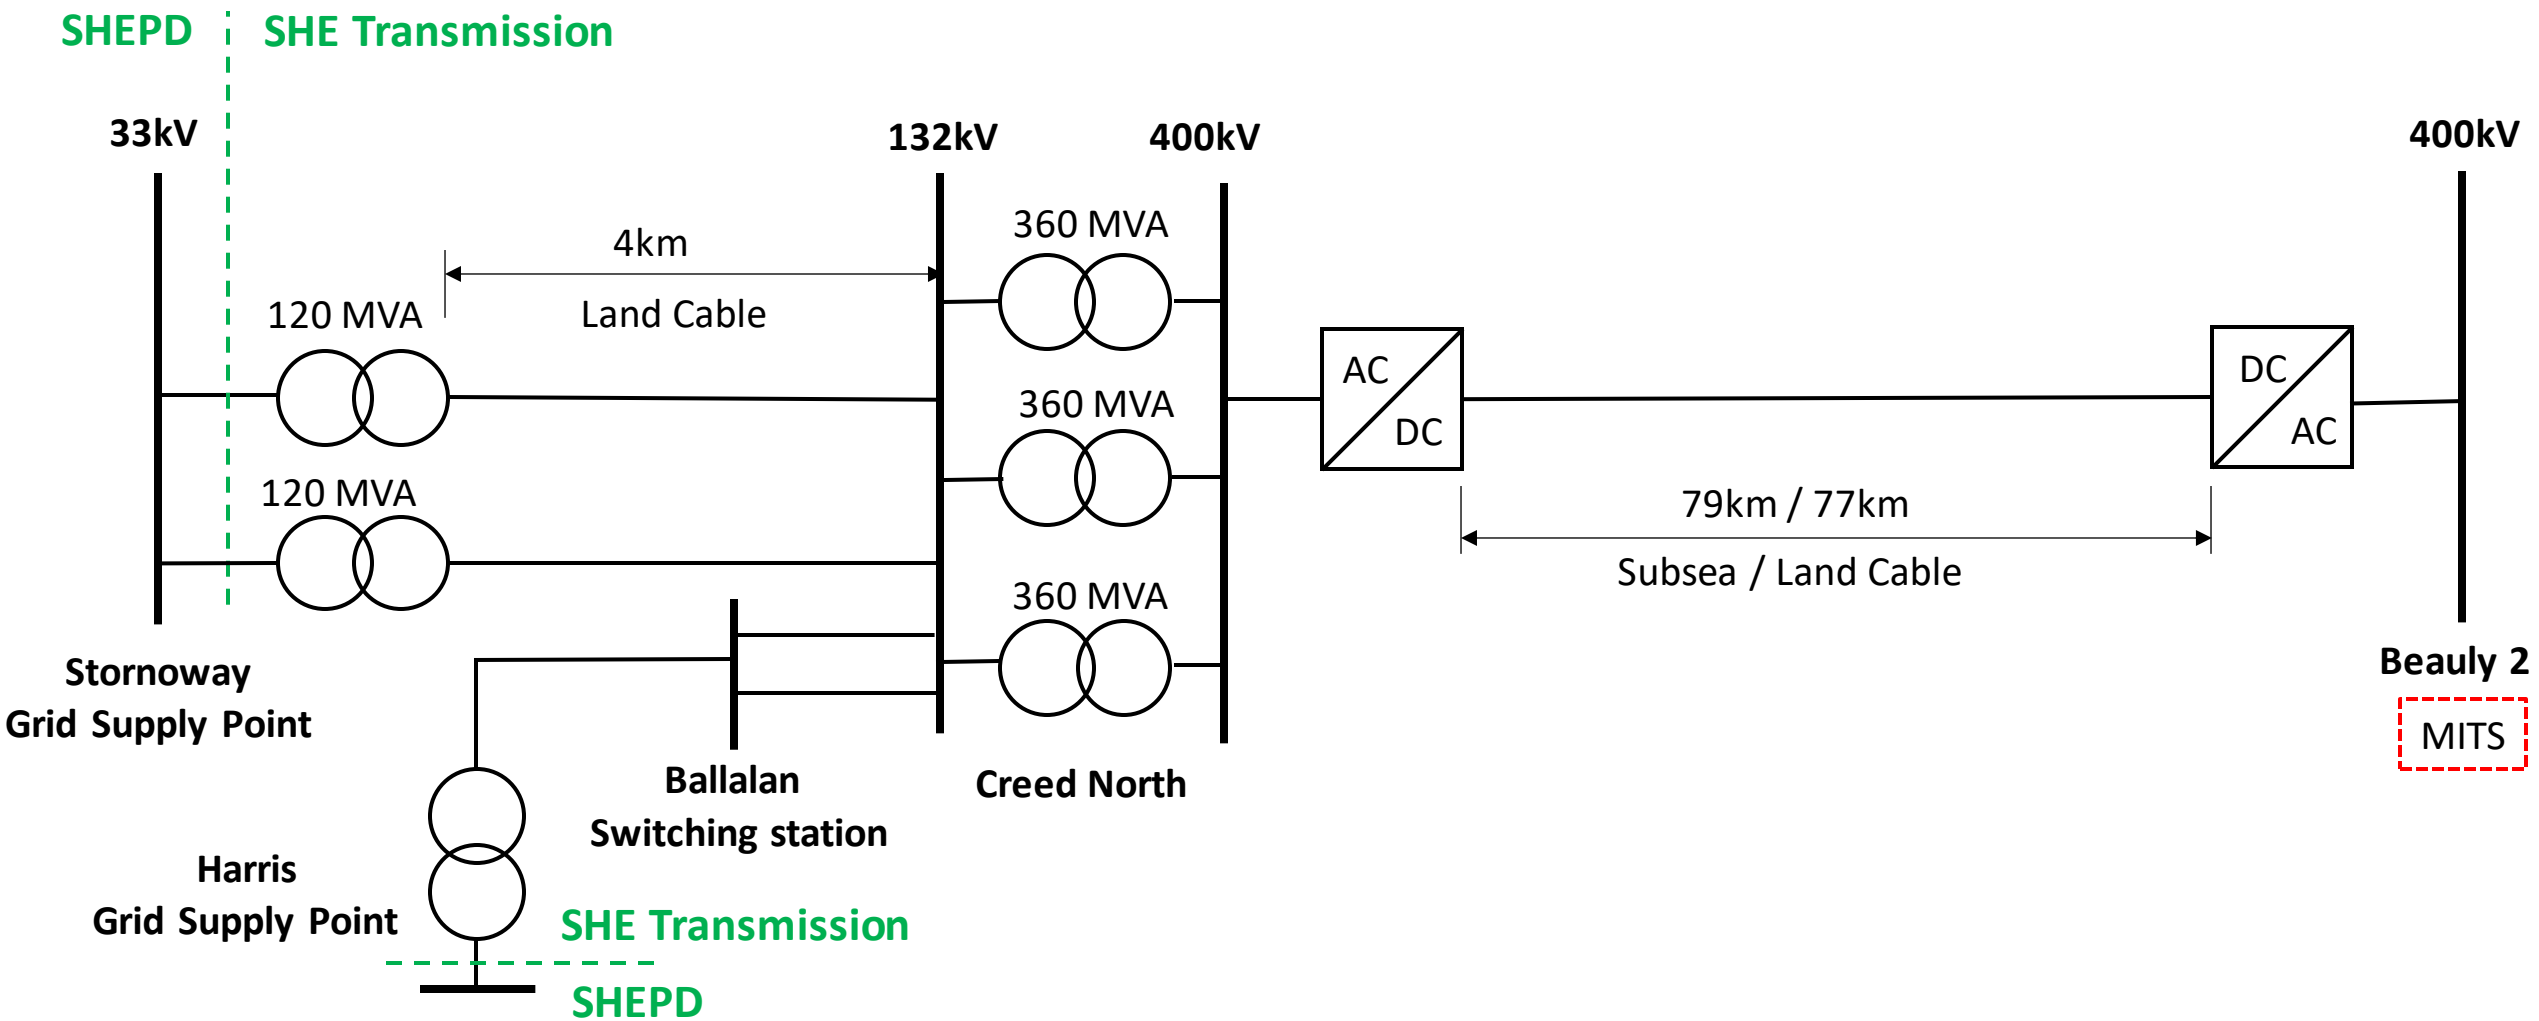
SHEPD
SHE Transmission

33kV
132kV
400kV
400kV

4km
Land Cable
120 MVA
120 MVA
360 MVA
360 MVA
360 MVA

AC
DC
DC
AC

79km / 77km
Subsea / Land Cable

Stornoway
Grid Supply Point

Ballalan
Switching station

Creed North

Beauly 2
MITS

Harris
Grid Supply Point

SHE Transmission
SHEPD